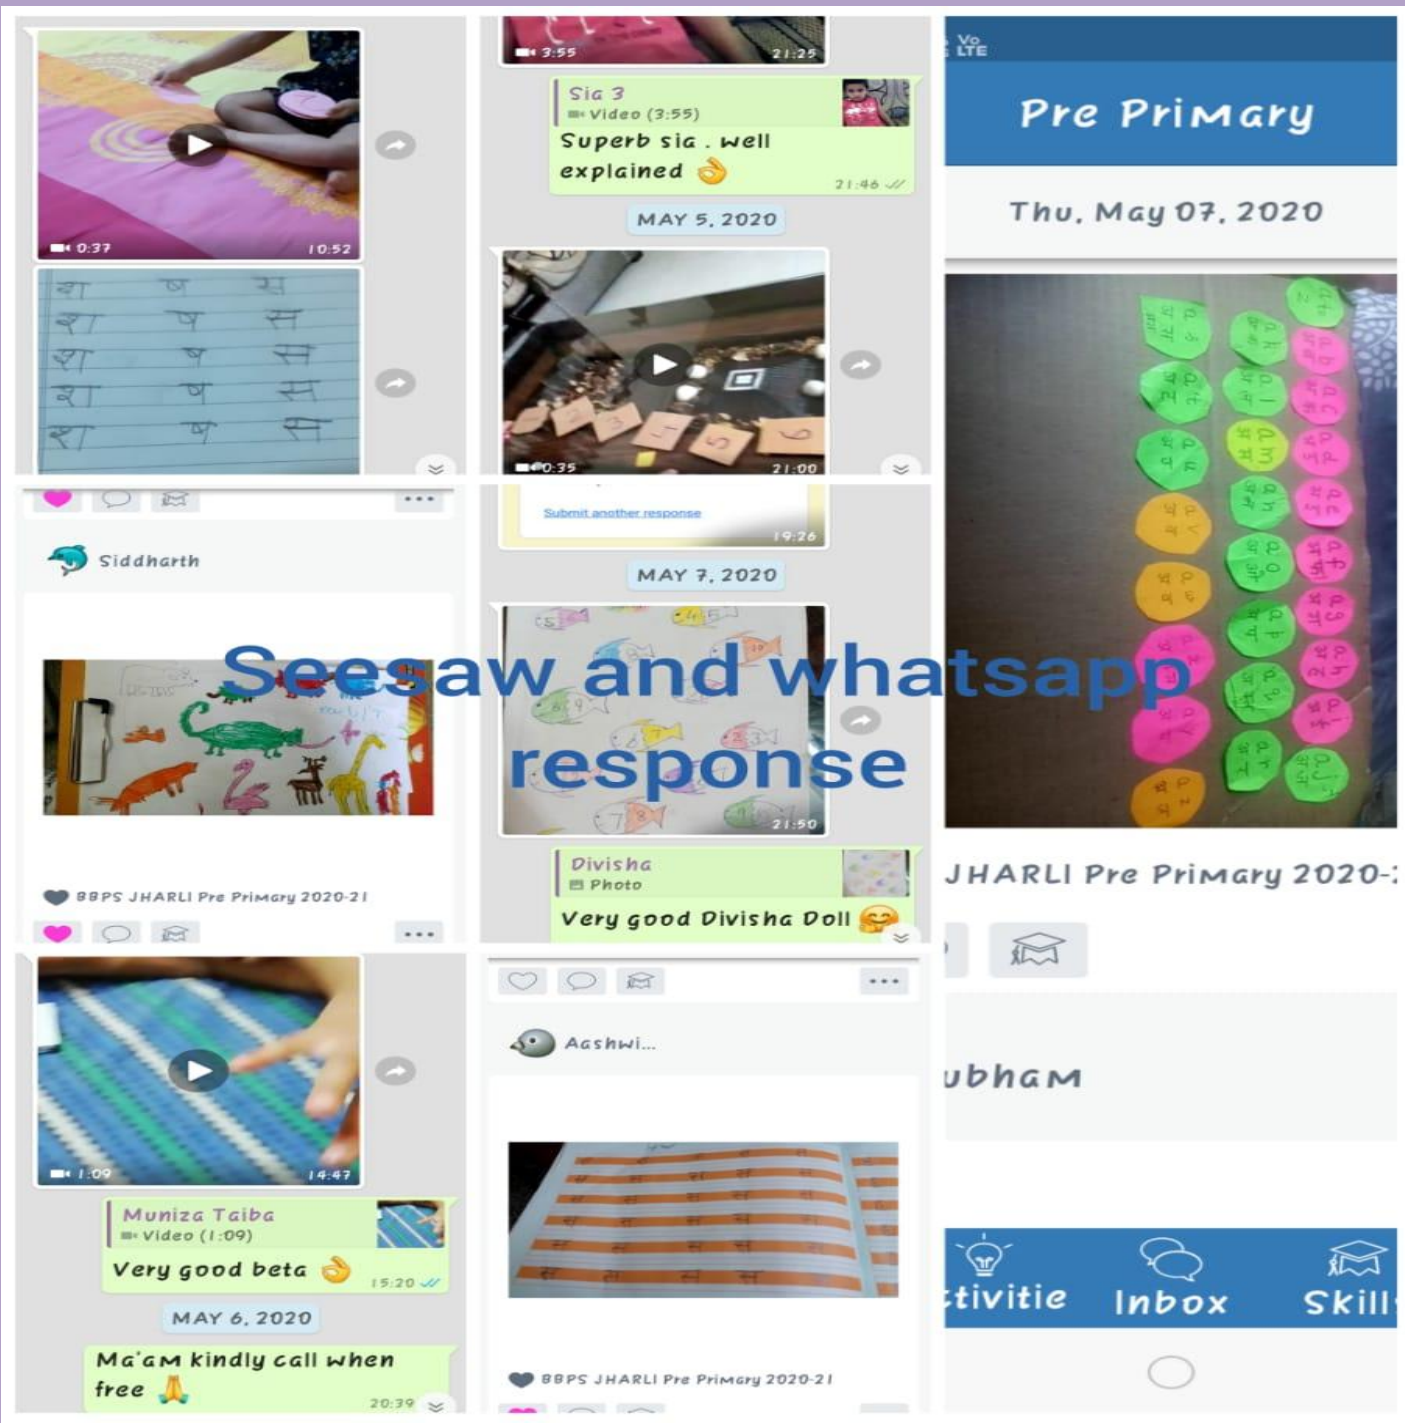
Seesaw and whatsapp response

0:37 10:52

श ष स
श ष स
श ष स
श ष स
श ष स

Siddharth

BBPS JHARLI Pre Primary 2020-21

1:09 14:47

Muniza Taiba
Video (1:09)
Very good beta 👌 15:20

MAY 6, 2020

Ma'am kindly call when free 🙏 20:39

3:55 21:25

Sia 3
Video (3:55)
Superb sia . well explained 👌 21:46

MAY 5, 2020

0:35 21:00

Submit another response
19:26

MAY 7, 2020

21:50

Divisha
Photo
Very good Divisha Doll 🤗

Aashwi...

BBPS JHARLI Pre Primary 2020-21

Vo LTE

Pre Primary

Thu, May 07, 2020

JHARLI Pre Primary 2020-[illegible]

ubham

tivitie Inbox Skill